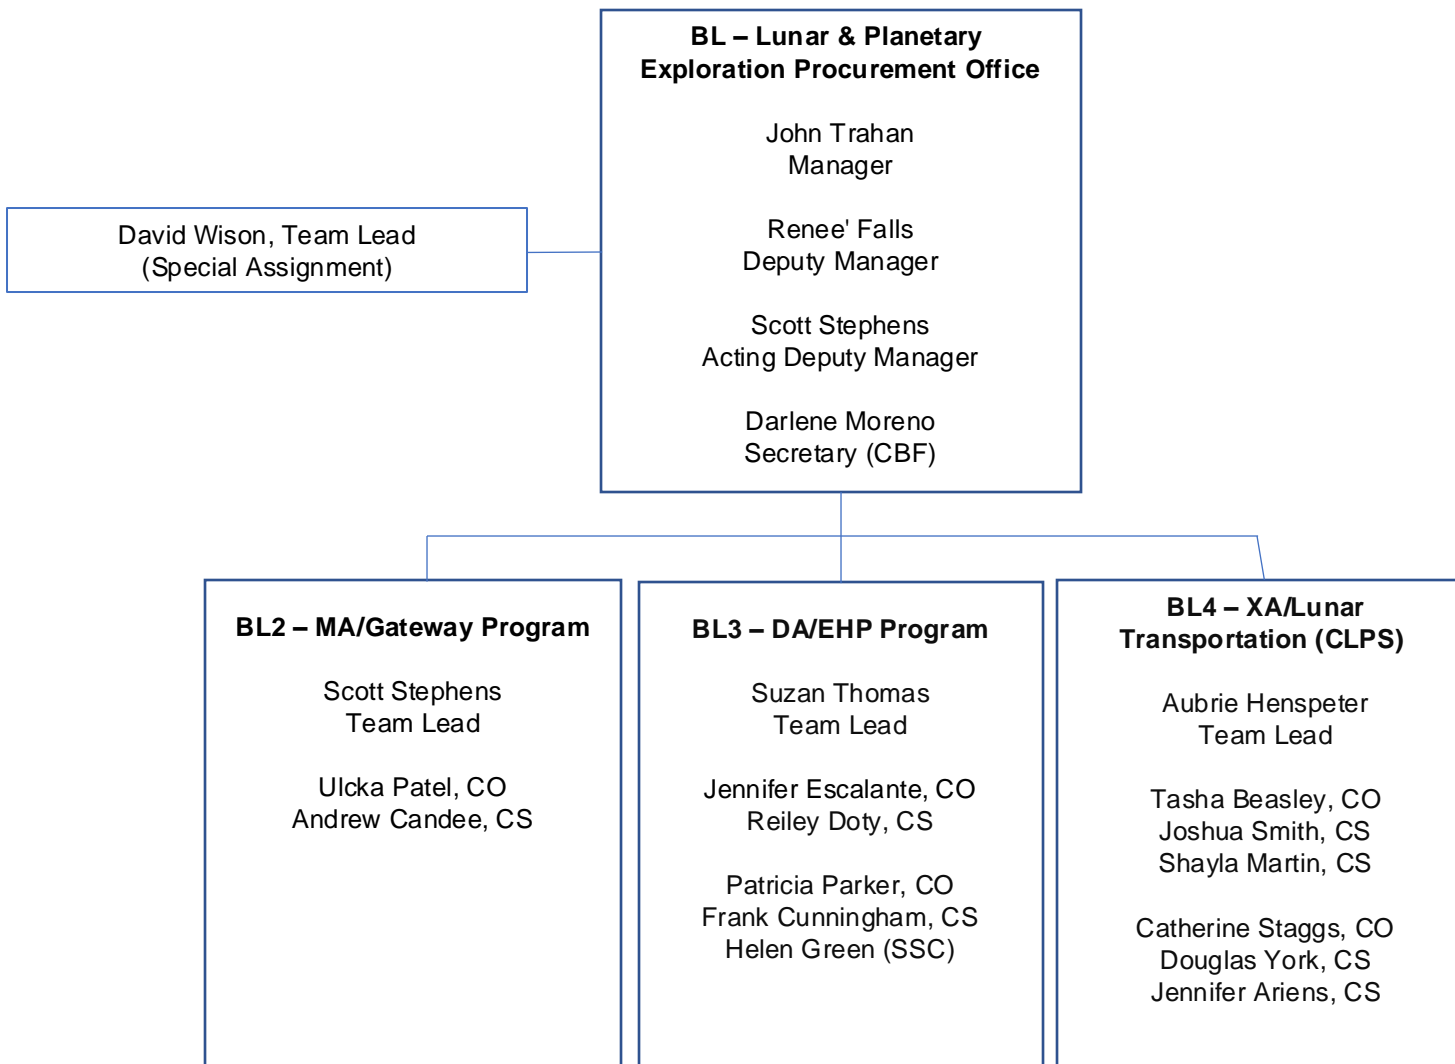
BL – Lunar & Planetary Exploration Procurement Office

John Trahan
Manager

Renee' Falls
Deputy Manager

Scott Stephens
Acting Deputy Manager

Darlene Moreno
Secretary (CBF)

David Wison, Team Lead
(Special Assignment)

BL2 – MA/Gateway Program

Scott Stephens
Team Lead

Ulcka Patel, CO
Andrew Candee, CS

BL3 – DA/EHP Program

Suzan Thomas
Team Lead

Jennifer Escalante, CO
Reiley Doty, CS

Patricia Parker, CO
Frank Cunningham, CS
Helen Green (SSC)

BL4 – XA/Lunar Transportation (CLPS)

Aubrie Henspeter
Team Lead

Tasha Beasley, CO
Joshua Smith, CS
Shayla Martin, CS

Catherine Staggs, CO
Douglas York, CS
Jennifer Ariens, CS